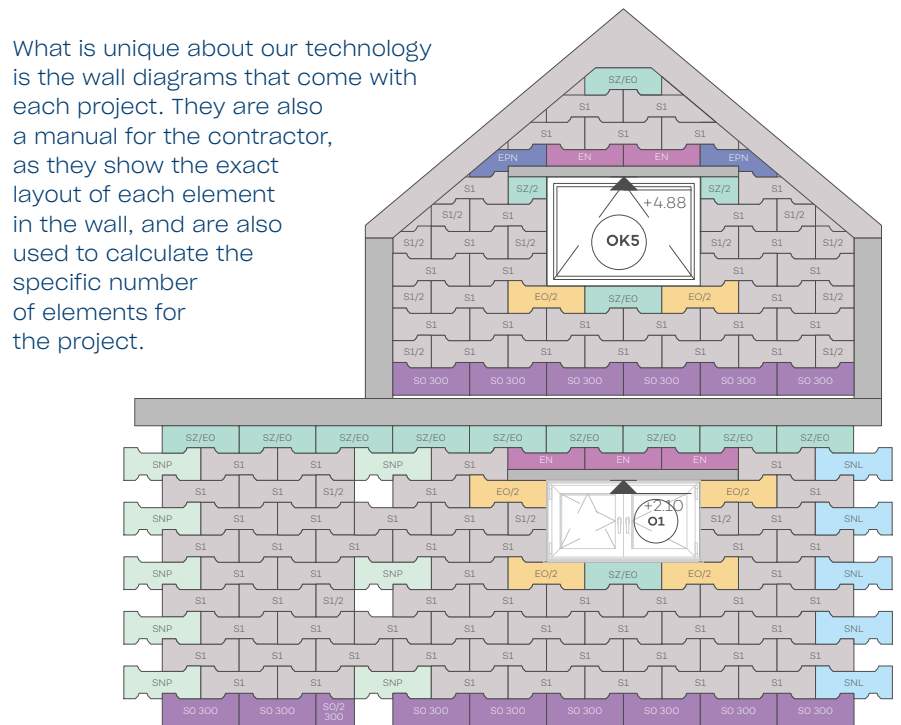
What is unique about our technology is the wall diagrams that come with each project. They are also a manual for the contractor, as they show the exact layout of each element in the wall, and are also used to calculate the specific number of elements for the project.

SZ/EO
S1 S1
S1 S1 S1
EPN EN EN EPN
S1 SZ/2 SZ/2 S1
S1/2 S1 S1 S1/2
S1/2 S1 S1/2 S1/2 S1 S1/2
+4.88
OK5
S1 S1 S1 S1
S1/2 S1 EO/2 SZ/EO EO/2 S1 S1/2
S1 S1 S1 S1 S1 S1
S1/2 S1 S1 S1 S1 S1 S1/2
S1 S1 S1 S1 S1 S1
S1/2 S1 S1 S1 S1 S1 S1/2
SO 300 SO 300 SO 300 SO 300 SO 300 SO 300

SZ/EO SZ/EO SZ/EO SZ/EO SZ/EO SZ/EO SZ/EO SZ/EO SZ/EO
SNP S1 S1 SNP S1 EN EN EN S1 SNL
S1 S1 S1/2 S1 EO/2 EO/2 S1
SNP S1 S1 S1 S1 S1/2 S1/2 S1 SNL
+2.10
O1
S1 S1 S1 S1 S1 S1 S1
SNP S1 S1 SNP S1 EO/2 SZ/EO EO/2 S1 SNL
S1 S1 S1/2 S1 S1 S1 S1 S1 S1
SNP S1 S1 S1 S1 S1 S1 S1 S1 SNL
S1 S1 S1 S1 S1 S1 S1 S1 S1
SNP S1 S1 SNP S1 S1 S1 S1 S1 SNL
SO 300 SO 300 SO/2 300 SO 300 SO 300 SO 300 SO 300 SO 300 SO 300